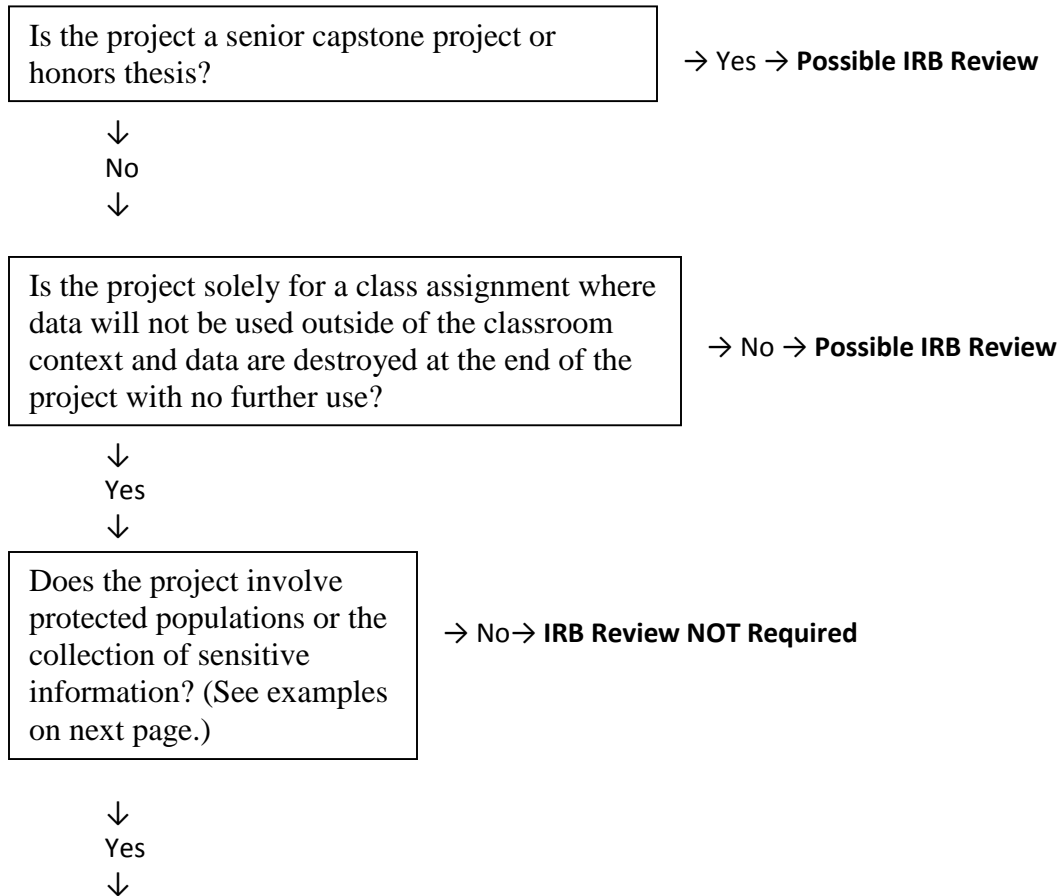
Is the project a senior capstone project or honors thesis?

→ Yes → **Possible IRB Review**

↓
No
↓

Is the project solely for a class assignment where data will not be used outside of the classroom context and data are destroyed at the end of the project with no further use?

→ No → **Possible IRB Review**

↓
Yes
↓

Does the project involve protected populations or the collection of sensitive information? (See examples on next page.)

→ No→ **IRB Review NOT Required**

↓
Yes
↓